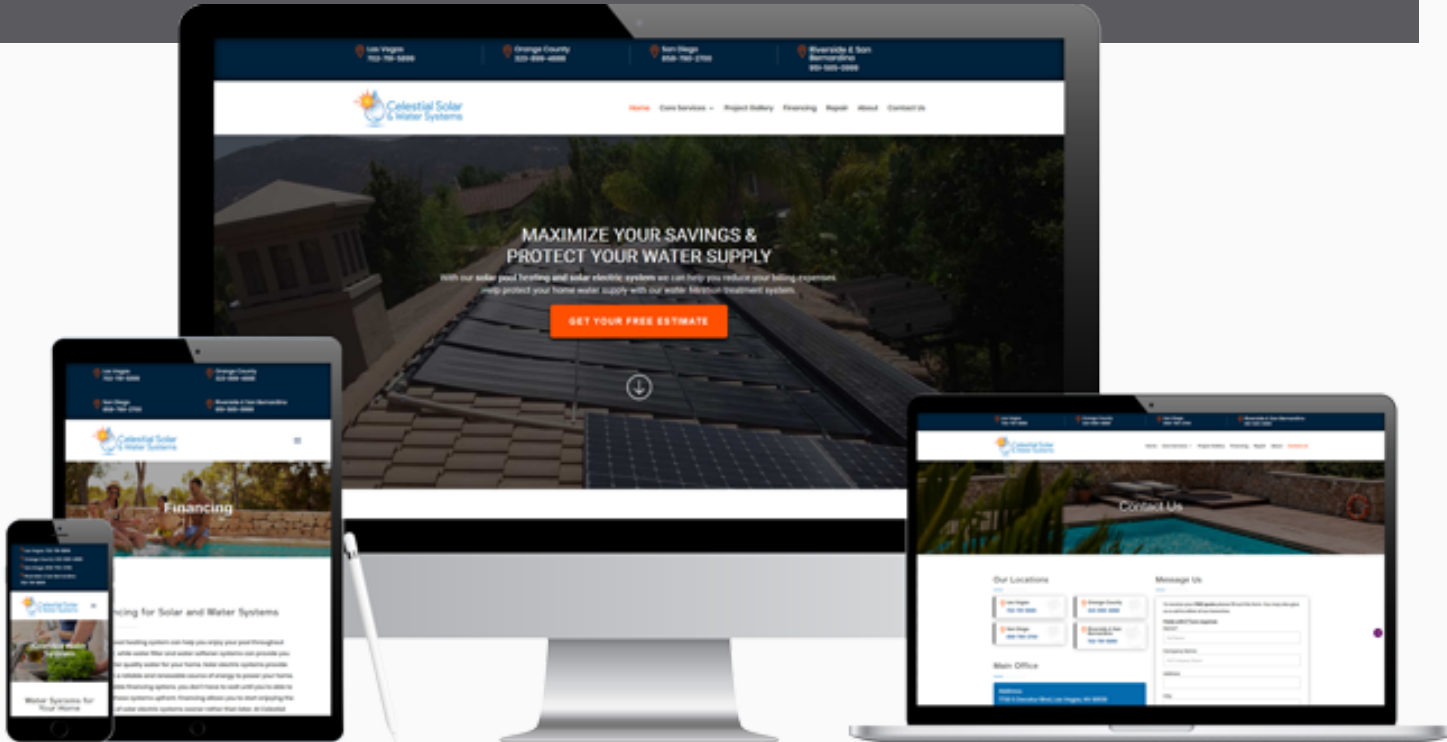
Las Vegas
702-710-5898

Orange County
323-899-4688

San Diego
858-780-2700

Riverside & San Bernardino
951-585-0898

Celestial Solar & Water Systems

Home Core Services Project Gallery Financing Repair About Contact Us

MAXIMIZE YOUR SAVINGS & PROTECT YOUR WATER SUPPLY

With our solar pool heating and solar electric system we can help you reduce your billing expenses help protect your home water supply with our water filtration treatment system.

GET YOUR FREE ESTIMATE

Las Vegas
Orange County
San Diego
Riverside & San Bernardino

Celestial Solar & Water Systems

Financing

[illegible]ncing for Solar and Water Systems

Celestial Solar & Water Systems

Water Systems for Your Home

Contact Us

Our Locations

Las Vegas
Orange County
San Diego
Riverside & San Bernardino

Main Office

Message Us